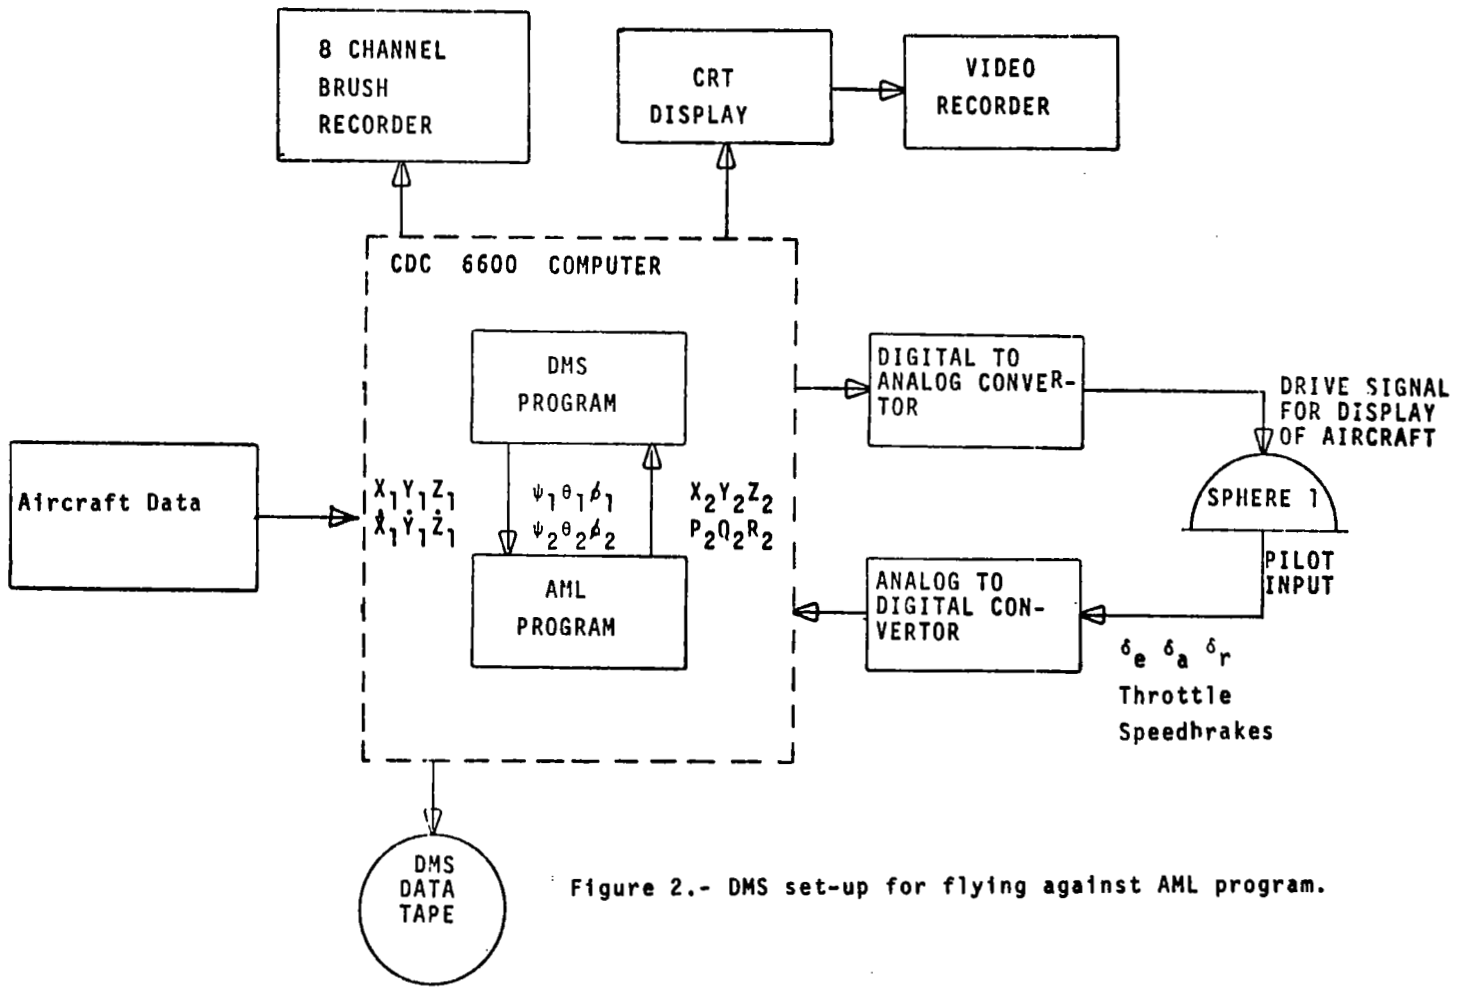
8 CHANNEL BRUSH RECORDER

CRT DISPLAY

VIDEO RECORDER

CDC 6600 COMPUTER

DMS PROGRAM

AML PROGRAM

Aircraft Data

$X_1Y_1Z_1$
$\dot{X}_1\dot{Y}_1\dot{Z}_1$

$\psi_1\theta_1\phi_1$
$\psi_2\theta_2\phi_2$

$X_2Y_2Z_2$
$P_2Q_2R_2$

DIGITAL TO ANALOG CONVERTOR

DRIVE SIGNAL FOR DISPLAY OF AIRCRAFT

SPHERE 1

PILOT INPUT

ANALOG TO DIGITAL CONVERTOR

$\delta_e$ $\delta_a$ $\delta_r$
Throttle
Speedbrakes

DMS DATA TAPE

Figure 2.- DMS set-up for flying against AML program.